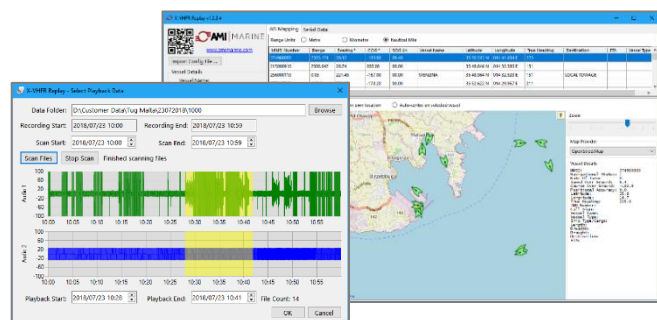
X-VHFR Replay v1.2.4

AMI MARINE

www.amimarine.com

Import Config File...

Vessel Details

AIS Mapping Serial Data

Range Units: Metre Kilometre Nautical Mile

| MMSI Number | Range | Bearing | COG | SOG | Vessel Name | Latitude | Longitude | True Heading | Destination | ETA | Vessel Type |
|---|---|---|---|---|---|---|---|---|---|---|---|
| 215000000 | 1505.778 | 209.81 | | 00.00 | | 35 53.521 N | 014 31.034 E | 171 | | | |
| 215800000 | 2500.841 | 30.74 | 000.00 | 00.00 | | 35 49.004 N | 014 32.322 E | 511 | | | |
| 256000110 | 0.00 | 221.48 | 157.00 | 00.00 | SYRACINA | 35 48.364 N | 014 32.522 E | 511 | LOCAL TOWAGE | | |
| | | | 182.00 | | | 35 51.320 N | 014 29.967 E | 511 | | | |

Auto-center on selected vessel

Zoom

Map Provider

OpenStreetMap

Vessel Details

X-VHFR Replay - Select Playback Data

Data Folder: D:\Customer Data\Tug Malta\23072018\1000 Browse

Recording Start: 2018/07/23 10:00 Recording End: 2018/07/23 10:59

Scan Start: 2018/07/23 10:00 Scan End: 2018/07/23 10:59

Scan Files Stop Scan Finished scanning files

Audio 1

100 60 20 -20 -60 -100

10:00 10:05 10:10 10:15 10:20 10:25 10:30 10:35 10:40 10:45 10:50 10:55

Audio 2

100 60 20 -20 -60 -100

10:00 10:05 10:10 10:15 10:20 10:25 10:30 10:35 10:40 10:45 10:50 10:55

Playback Start: 2018/07/23 10:28 Playback End: 2018/07/23 10:41 File Count: 14

OK Cancel